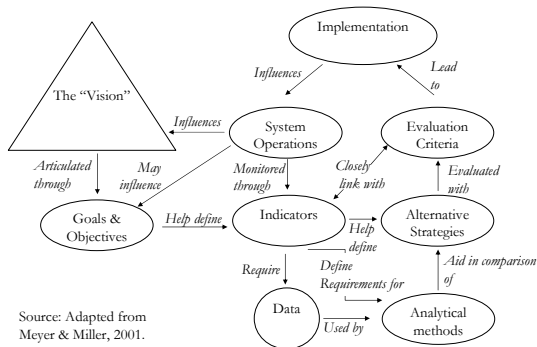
Implementation

Influences

Lead to

The "Vision"

Influences

System Operations

Evaluation Criteria

Articulated through

May influence

Monitored through

Closely link with

Evaluated with

Goals & Objectives

Help define

Indicators

Alternative Strategies

Help define

Require

Define Requirements for

Aid in comparison of

Data

Used by

Analytical methods

Source: Adapted from Meyer & Miller, 2001.